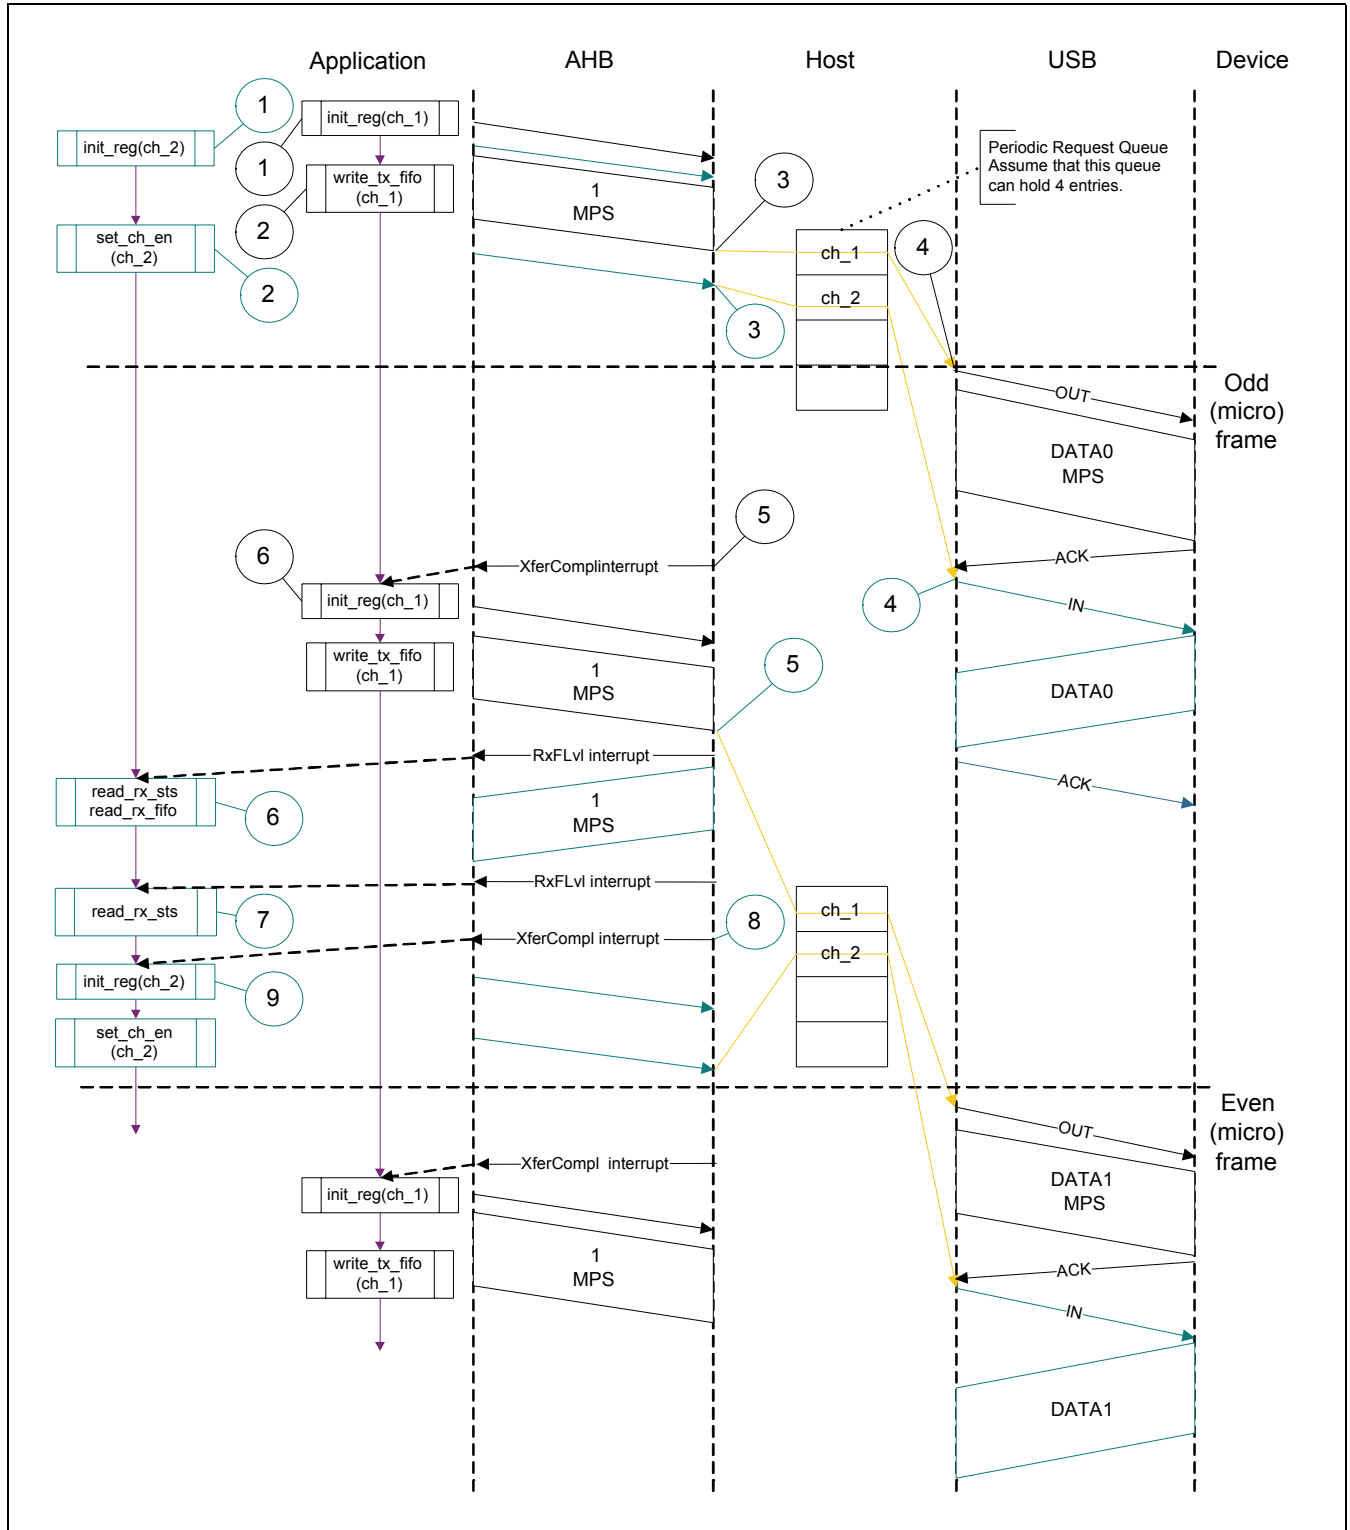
Application AHB Host USB Device

1
init_reg(ch_2)
1
init_reg(ch_1)
write_tx_fifo (ch_1)
2
set_ch_en (ch_2)
2
1 MPS
3
3
Periodic Request Queue Assume that this queue can hold 4 entries.
ch_1
ch_2
4

Odd (micro) frame
OUT
DATA0 MPS
5
6
XferComplinterrupt
ACK
init_reg(ch_1)
4
IN
write_tx_fifo (ch_1)
1 MPS
5
DATA0
RxFLvl interrupt
read_rx_sts read_rx_fifo
6
1 MPS
ACK
RxFLvl interrupt
read_rx_sts
7
ch_1
8
XferCompl interrupt
ch_2
init_reg(ch_2)
9
set_ch_en (ch_2)

Even (micro) frame
OUT
XferCompl interrupt
DATA1 MPS
init_reg(ch_1)
1 MPS
write_tx_fifo (ch_1)
ACK
IN
DATA1